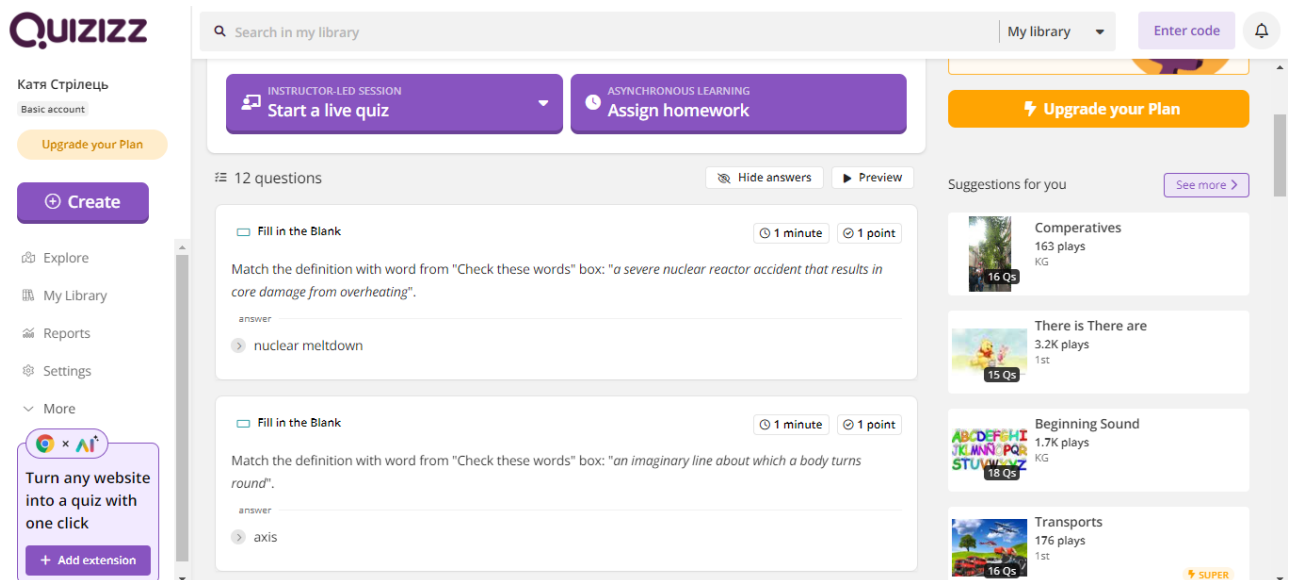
Quizizz

Катя Стрілець
Basic account

Upgrade your Plan

Create

Explore
My Library
Reports
Settings
More

× AI

Turn any website into a quiz with one click

Add extension

Search in my library

My library

Enter code

INSTRUCTOR-LED SESSION
Start a live quiz

ASYNCHRONOUS LEARNING
Assign homework

12 questions

Hide answers

Preview

Fill in the Blank

1 minute

1 point

Match the definition with word from "Check these words" box: "*a severe nuclear reactor accident that results in core damage from overheating*".

answer

nuclear meltdown

Fill in the Blank

1 minute

1 point

Match the definition with word from "Check these words" box: "*an imaginary line about which a body turns round*".

answer

axis

Upgrade your Plan

Suggestions for you

See more

16 Qs
Comperatives
163 plays
KG

15 Qs
There is There are
3.2K plays
1st

ABCDEFGHI JKLMNOPQR STUVWXYZ
18 Qs
Beginning Sound
1.7K plays
KG

16 Qs
Transports
176 plays
1st

SUPER